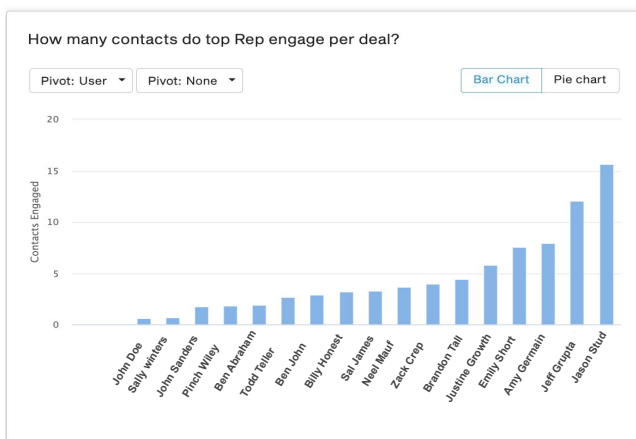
How many contacts do top Rep engage per deal?

Pivot: User ▾
Pivot: None ▾
Bar Chart
Pie chart

20
15
10
5
0

Contacts Engaged

John Doe
Sally winters
John Sanders
Pinch Wiley
Ben Abraham
Todd Teller
Ben John
Billy Honest
Sal James
Neel Mauf
Zack Crep
Brandon Tall
Justine Growth
Emily Short
Amy Germain
Jeff Grupta
Jason Stud